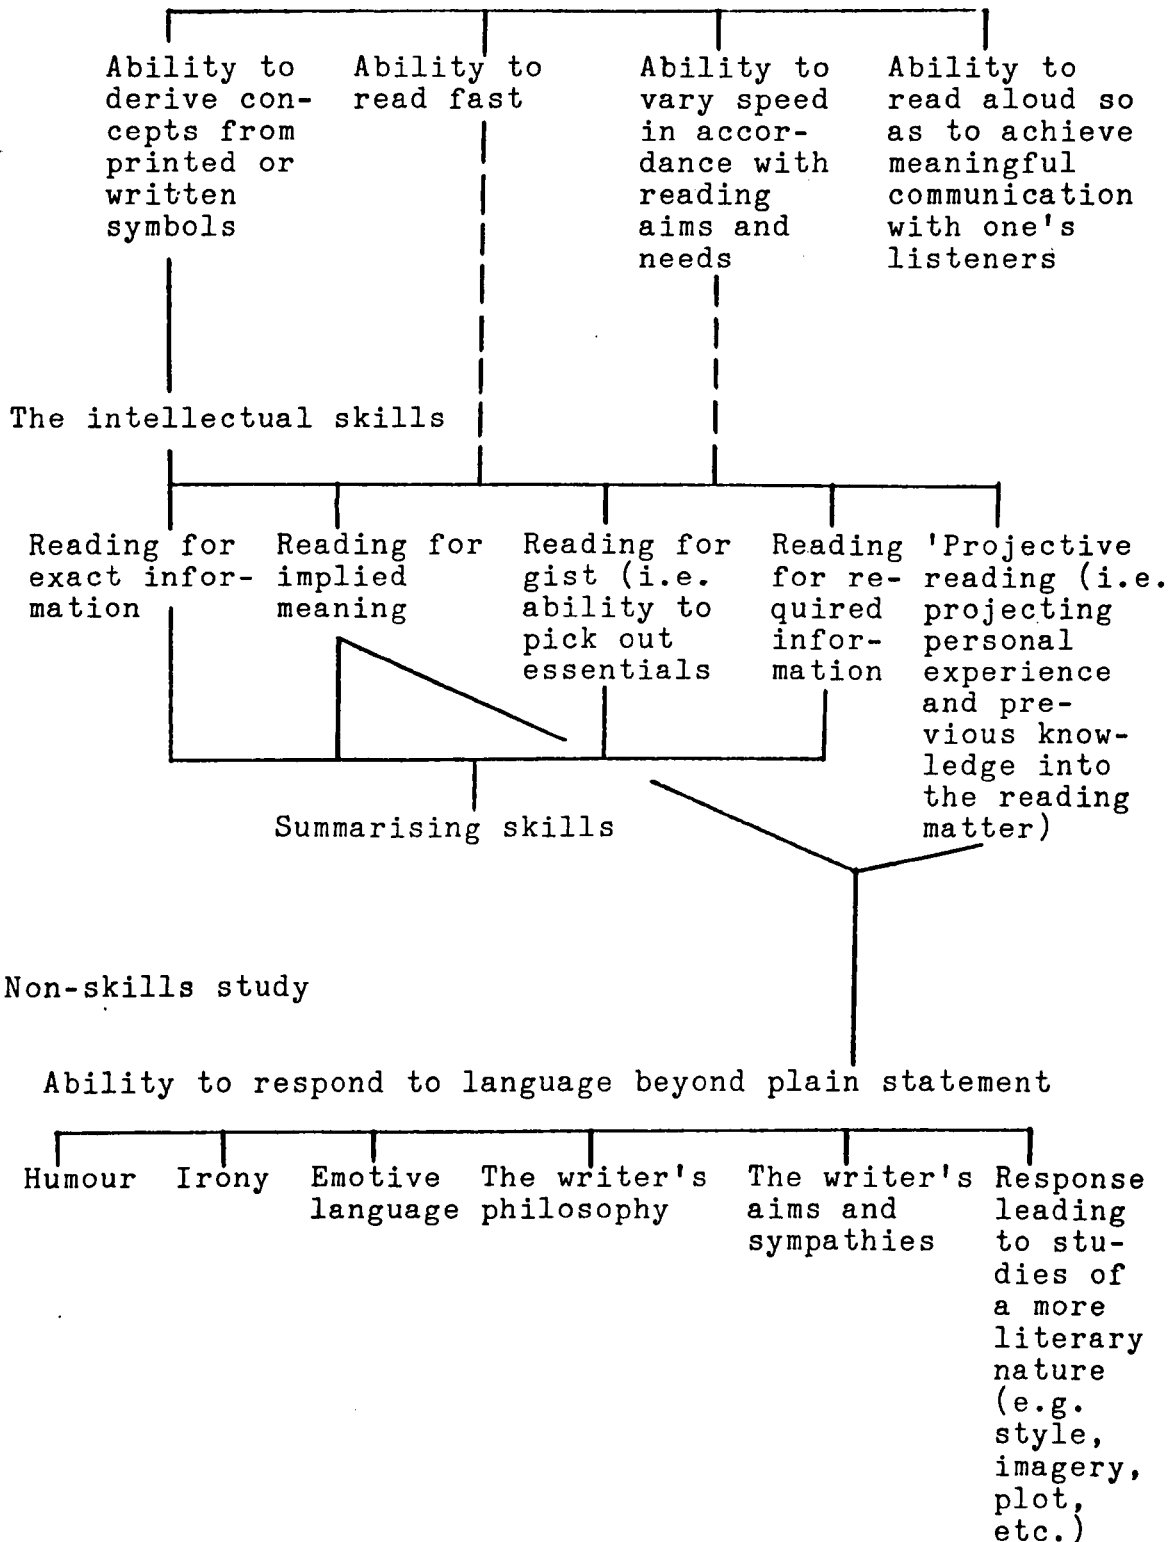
Ability to derive concepts from printed or written symbols

Ability to read fast

Ability to vary speed in accordance with reading aims and needs

Ability to read aloud so as to achieve meaningful communication with one's listeners

The intellectual skills

Reading for exact information

Reading for implied meaning

Reading for gist (i.e. ability to pick out essentials

Reading for required information

'Projective reading (i.e. projecting personal experience and previous knowledge into the reading matter)

Summarising skills

Non-skills study

Ability to respond to language beyond plain statement

Humour

Irony

Emotive language

The writer's philosophy

The writer's aims and sympathies

Response leading to studies of a more literary nature (e.g. style, imagery, plot, etc.)